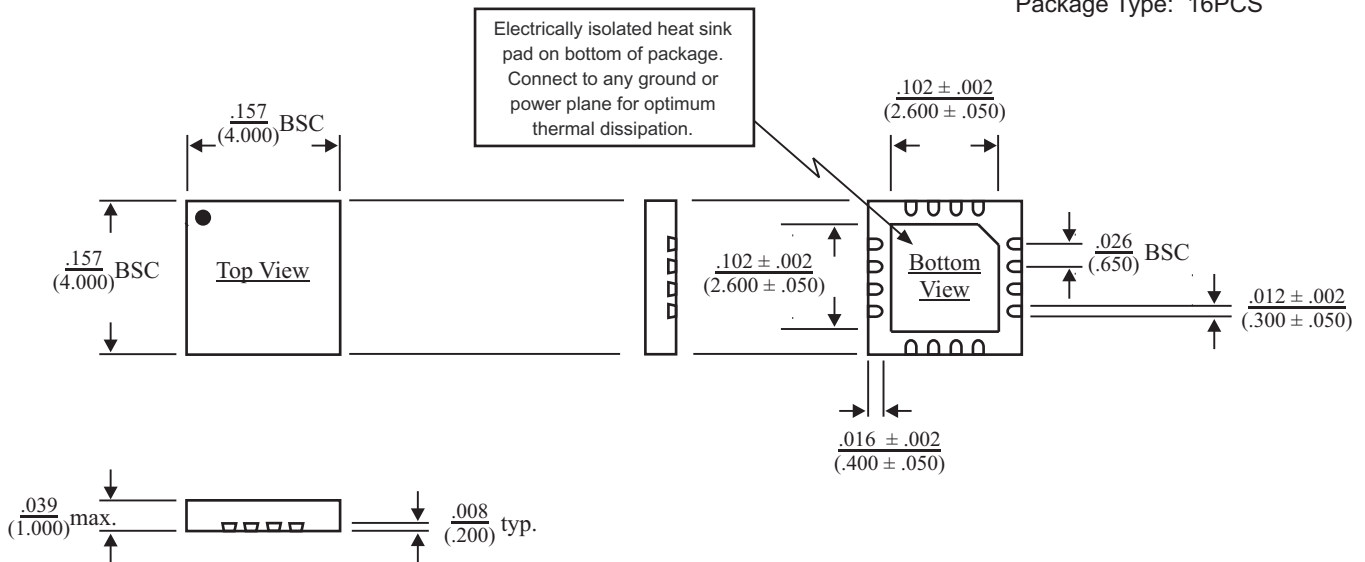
Package Type: 16PCS

Electrically isolated heat sink pad on bottom of package. Connect to any ground or power plane for optimum thermal dissipation.

$\frac{.157}{(4.000)}$BSC

$\frac{.102 \pm .002}{(2.600 \pm .050)}$

$\frac{.157}{(4.000)}$BSC

Top View

$\frac{.102 \pm .002}{(2.600 \pm .050)}$

Bottom View

$\frac{.026}{(.650)}$ BSC

$\frac{.012 \pm .002}{(.300 \pm .050)}$

$\frac{.016 \pm .002}{(.400 \pm .050)}$

$\frac{.039}{(1.000)}$max.

$\frac{.008}{(.200)}$ typ.